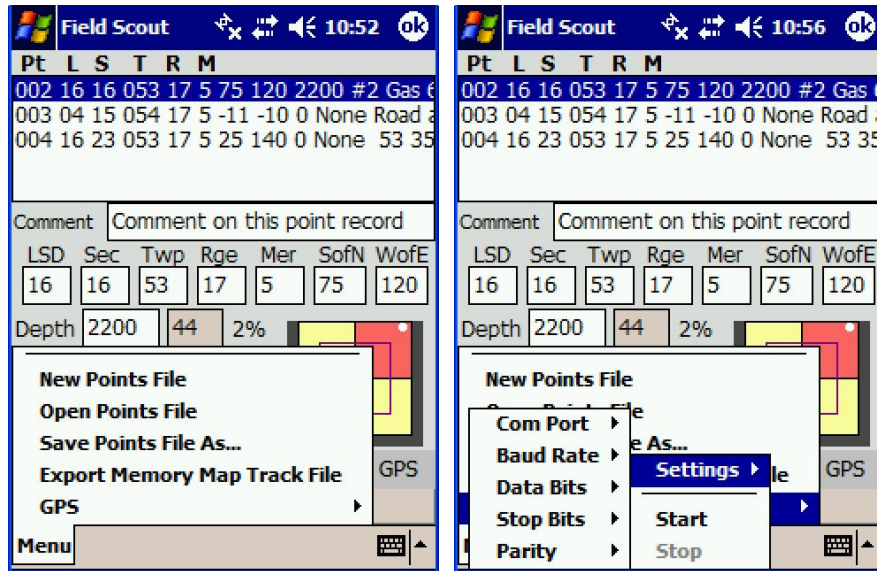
Field Scout 10:52 ok

Pt L S T R M

002 16 16 053 17 5 75 120 2200 #2 Gas 6
003 04 15 054 17 5 -11 -10 0 None Road a
004 16 23 053 17 5 25 140 0 None 53 35

Comment Comment on this point record

| LSD | Sec | Twp | Rge | Mer | SofN | WofE |
|---|---|---|---|---|---|---|
| 16 | 16 | 53 | 17 | 5 | 75 | 120 |

Depth 2200 44 2%

New Points File
Open Points File
Save Points File As...
Export Memory Map Track File
GPS

GPS

Menu

Field Scout 10:56 ok

Pt L S T R M

002 16 16 053 17 5 75 120 2200 #2 Gas 6
003 04 15 054 17 5 -11 -10 0 None Road a
004 16 23 053 17 5 25 140 0 None 53 35

Comment Comment on this point record

| LSD | Sec | Twp | Rge | Mer | SofN | WofE |
|---|---|---|---|---|---|---|
| 16 | 16 | 53 | 17 | 5 | 75 | 120 |

Depth 2200 44 2%

New Points File
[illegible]e
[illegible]e As...
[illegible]le

Com Port
Baud Rate
Data Bits
Stop Bits
Parity

Settings

Start
Stop

GPS

M